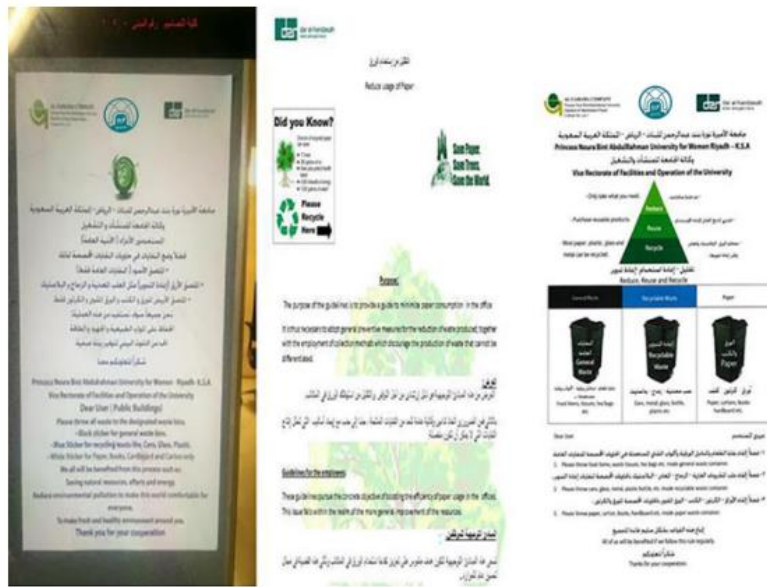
Princess Noura Bint Abdulrahman University for Women - Riyadh - K.S.A
Vice Rectorate of Facilities and Operation of the University
Dear User (Public Buildings)
Please throw all waste in the designated waste bins.
- Black sticker for general waste bins.
- Blue sticker for recycling waste like Cans, Glass, Plastic.
- White Sticker for Paper, Books, Cardboard and Carton only
We all will be benefited from this process such as:
Saving natural resources, efforts and energy.
Reduce environmental pollution to make this world comfortable for everyone.
To make fresh and healthy environment around you
Thank you for your cooperation

Reduce Usage of Paper

Did you Know?

Please Recycle Here

Save Paper, Save Trees, Save the World.

Purpose:

The purpose of the guidelines is to provide a guide to minimize paper consumption in the office.

It is thus necessary to adopt general preventive measures for the reduction of waste produced, together with the employment of collection methods which discourage the production of waste that cannot be differentiated.

Guidelines for the employees:

These guidelines pursue the concrete objective of boosting the efficiency of paper usage in the offices. This issue falls within the realm of the more general improvement of the resources.

Princess Noura Bint Abdulrahman University for Women Riyadh – K.S.A
Vice Rectorate of Facilities and Operation of the University

Reduce
Reuse
Recycle

Reduce, Reuse and Recycle

General Waste
Recyclable Waste
Paper

General Waste
Recyclable Waste
Paper

Dear User:
1. Please throw food items, wash tissues, tea bags etc. inside general waste container.
2. Please throw cans, glass, metal, plastic bottle, etc. inside recyclable waste container.
3. Please throw paper, carton, books, cardboard etc. inside paper waste container.

All of us will be benefited if we follow this rule regularly
Thanks for your cooperation